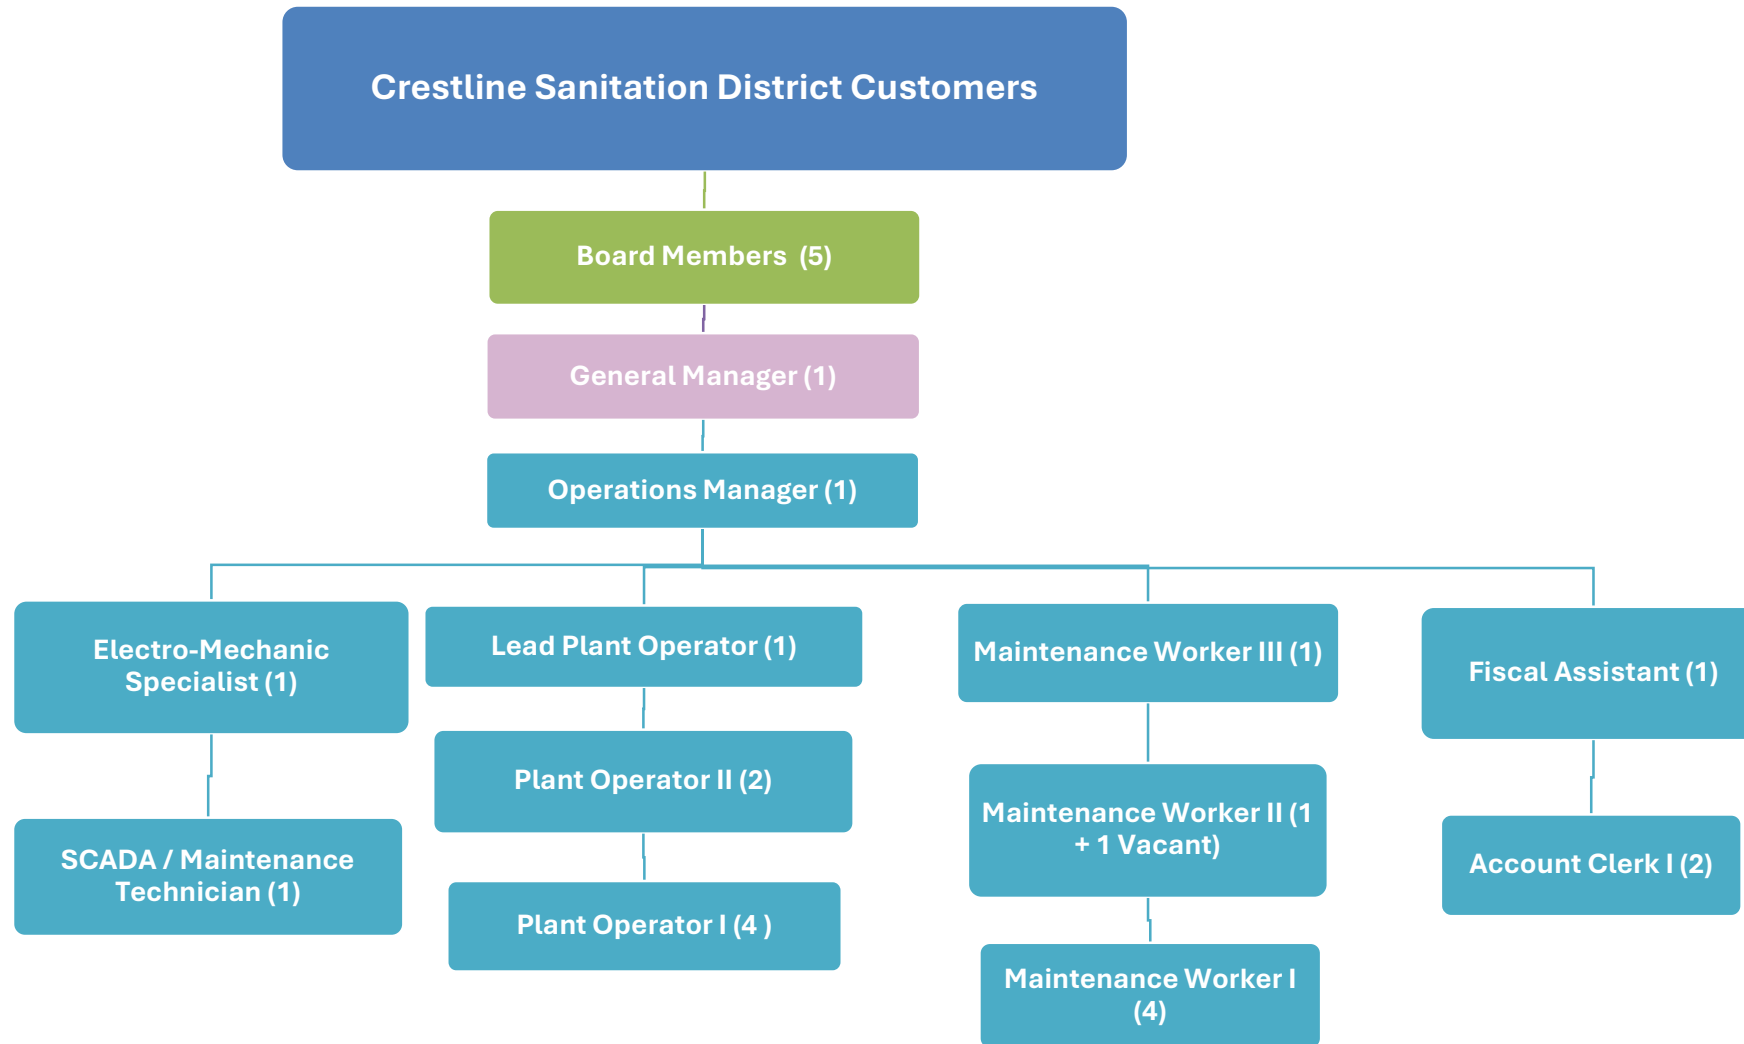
Crestline Sanitation District Customers

Board Members (5)

General Manager (1)

Operations Manager (1)

Electro-Mechanic Specialist (1)

SCADA / Maintenance Technician (1)

Lead Plant Operator (1)

Plant Operator II (2)

Plant Operator I (4 )

Maintenance Worker III (1)

Maintenance Worker II (1 + 1 Vacant)

Maintenance Worker I (4)

Fiscal Assistant (1)

Account Clerk I (2)